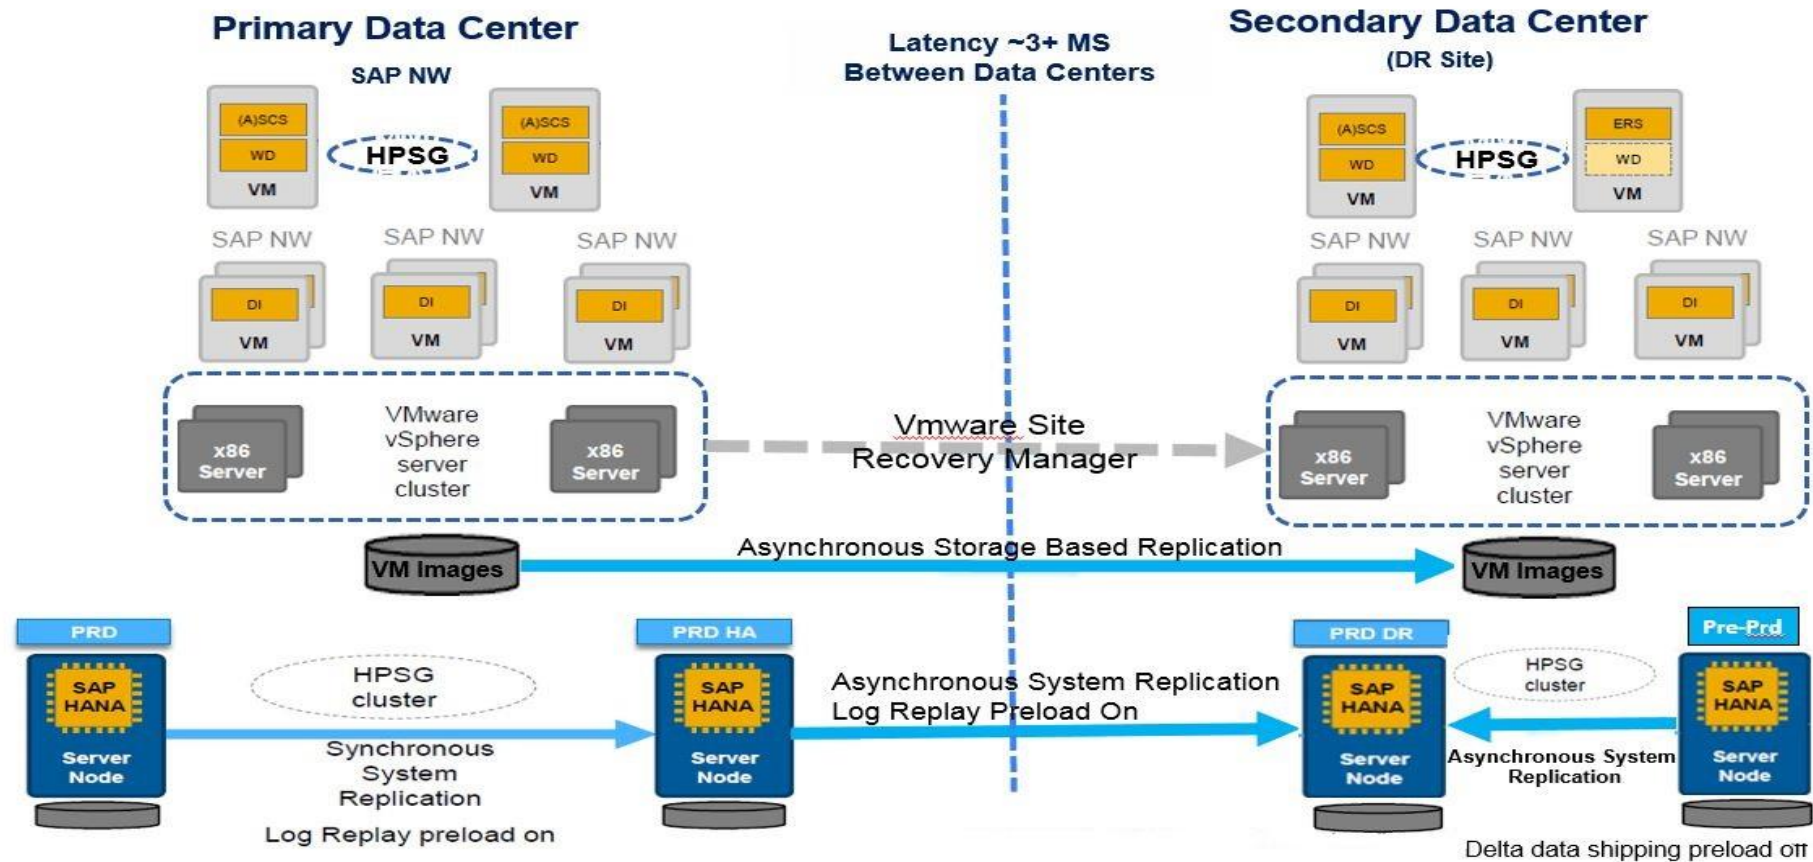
Primary Data Center

SAP NW

(A)SCS
WD
VM

HPSG

(A)SCS
WD
VM

Latency ~3+ MS
Between Data Centers

Secondary Data Center
(DR Site)

(A)SCS
WD
VM

HPSG

ERS
WD
VM

SAP NW
DI
VM

SAP NW
DI
VM

SAP NW
DI
VM

SAP NW
DI
VM

SAP NW
DI
VM

SAP NW
DI
VM

x86 Server
VMware vSphere server cluster
x86 Server

Vmware Site Recovery Manager

x86 Server
VMware vSphere server cluster
x86 Server

VM Images
Asynchronous Storage Based Replication
VM Images

PRD
SAP HANA
Server Node

HPSG cluster

Synchronous System Replication

Log Replay preload on

PRD HA
SAP HANA
Server Node

Asynchronous System Replication
Log Replay Preload On

PRD DR
SAP HANA
Server Node

HPSG cluster

Asynchronous System Replication

Pre-Prd
SAP HANA
Server Node

Delta data shipping preload off